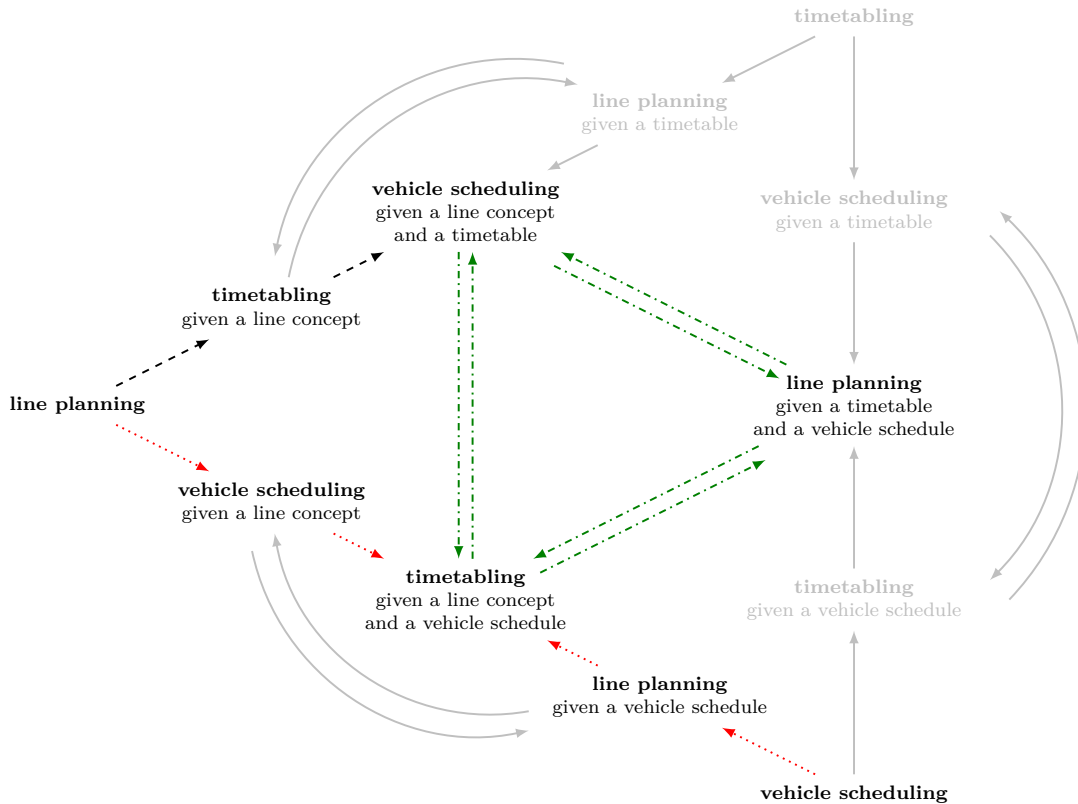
timetabling

line planning
given a timetable

vehicle scheduling
given a line concept
and a timetable

vehicle scheduling
given a timetable

timetabling
given a line concept

line planning
given a timetable
and a vehicle schedule

line planning

vehicle scheduling
given a line concept

timetabling
given a line concept
and a vehicle schedule

timetabling
given a vehicle schedule

line planning
given a vehicle schedule

vehicle scheduling